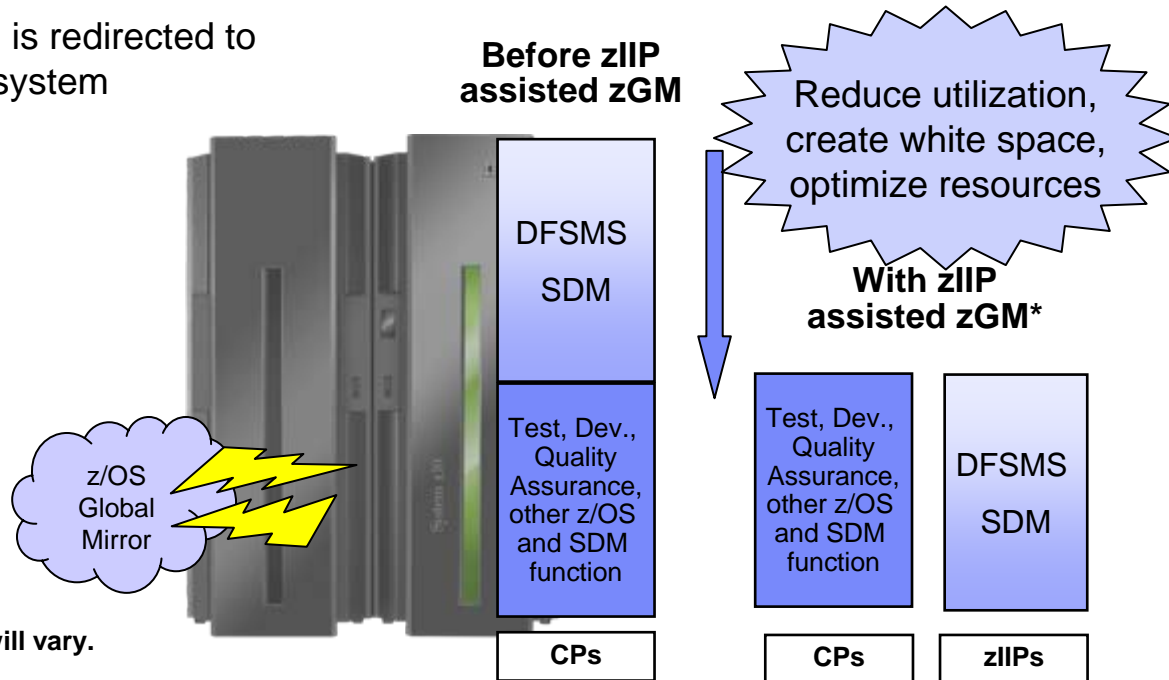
is redirected to
system

Before zIIP assisted zGM

Reduce utilization, create white space, optimize resources

DFSMS
SDM

With zIIP assisted zGM*

Test, Dev., Quality Assurance, other z/OS and SDM function

Test, Dev., Quality Assurance, other z/OS and SDM function

DFSMS
SDM

z/OS Global Mirror

ill vary.

CPs

CPs

zIIPs